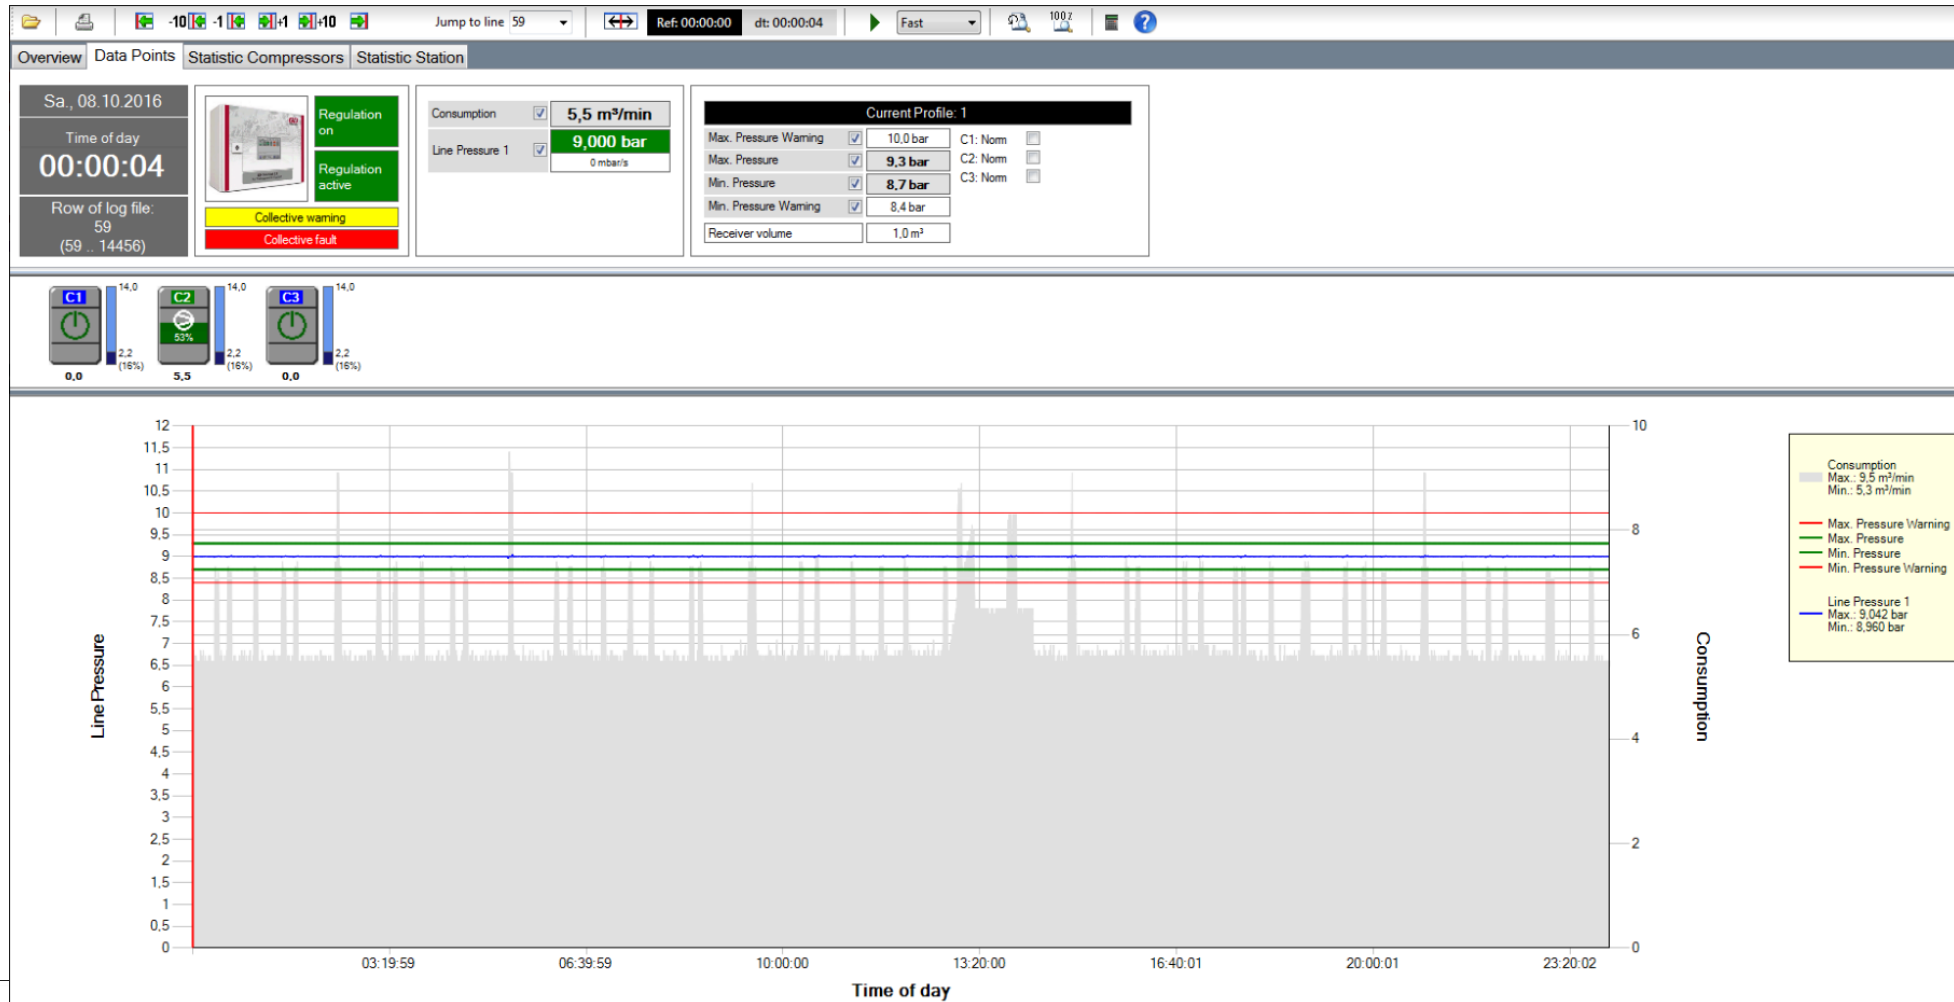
-10 -1 +1 +10 Jump to line 59 Ref: 00:00:00 dt: 00:00:04 Fast 100%

Overview Data Points Statistic Compressors Statistic Station

Sa., 08.10.2016
Time of day
00:00:04
Row of log file:
59
(59 .. 14456)

Regulation on
Regulation active
Collective warning
Collective fault

Consumption 5,5 m³/min
Line Pressure 1 9,000 bar
0 mbar/s

Current Profile: 1

| Max. Pressure Warning | 10,0 bar |
|---|---|
| Max. Pressure | 9,3 bar |
| Min. Pressure | 8,7 bar |
| Min. Pressure Warning | 8,4 bar |
| Receiver volume | 1,0 m³ |

C1: Norm
C2: Norm
C3: Norm

C1 14,0 2,2 (16%) 0,0
C2 53% 14,0 2,2 (16%) 5,5
C3 14,0 2,2 (16%) 0,0

12 11,5 11 10,5 10 9,5 9 8,5 8 7,5 7 6,5 6 5,5 5 4,5 4 3,5 3 2,5 2 1,5 1 0,5 0
Line Pressure
10 8 6 4 2 0
Consumption
03:19:59 06:39:59 10:00:00 13:20:00 16:40:01 20:00:01 23:20:02
Time of day

Consumption
Max.: 9,5 m³/min
Min.: 5,3 m³/min
Max. Pressure Warning
Max. Pressure
Min. Pressure
Min. Pressure Warning
Line Pressure 1
Max.: 9,042 bar
Min.: 8,960 bar